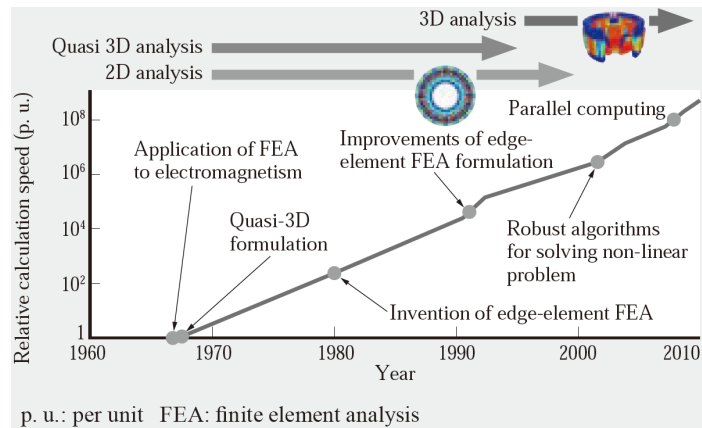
3D analysis

Quasi 3D analysis

2D analysis

Relative calculation speed (p. u.)

$10^8$

$10^6$

$10^4$

$10^2$

1

Parallel computing

Application of FEA to electromagnetism

Improvements of edge-element FEA formulation

Quasi-3D formulation

Robust algorithms for solving non-linear problem

Invention of edge-element FEA

1960 1970 1980 1990 2000 2010

Year

p. u.: per unit FEA: finite element analysis